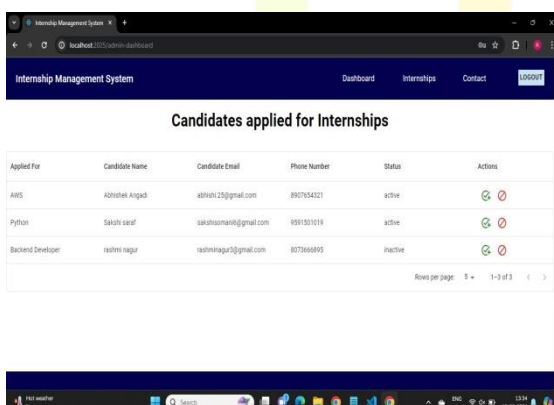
Internship Management System ×

localhost:3025/admin-dashboard

Internship Management System

Dashboard Internships Contact LOGOUT

Candidates applied for Internships

| Applied For | Candidate Name | Candidate Email | Phone Number | Status | Actions |
|---|---|---|---|---|---|
| AWS | Abhishek Angadi | abhishi.25@gmail.com | 8907654321 | active | |
| Python | Sakshi saraf | sakshisomani6@gmail.com | 9591501019 | active | |
| Backend Developer | rashmi nagur | rashminagur3@gmail.com | 8073666895 | inactive | |

Rows per page: 5 1–3 of 3

Hot weather

Search

ENG 13:34